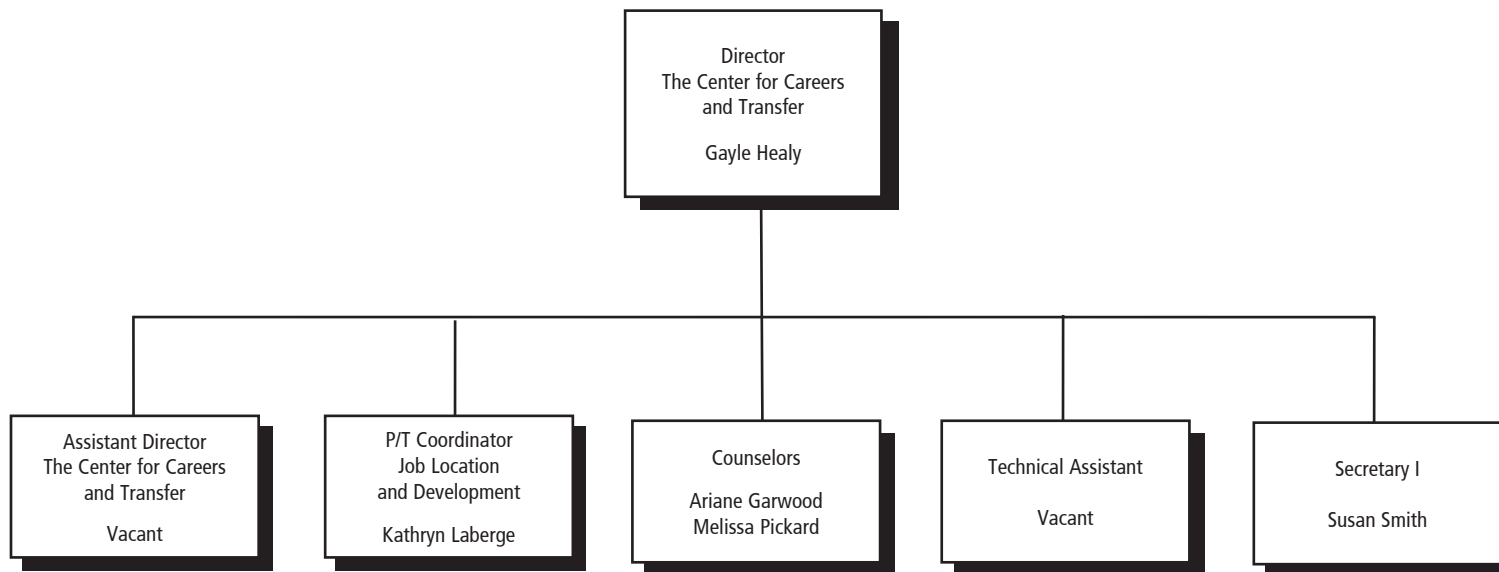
Director
The Center for Careers and Transfer

Gayle Healy

Assistant Director
The Center for Careers and Transfer

Vacant

P/T Coordinator
Job Location and Development

Kathryn Laberge

Counselors

Ariane Garwood
Melissa Pickard

Technical Assistant

Vacant

Secretary I

Susan Smith